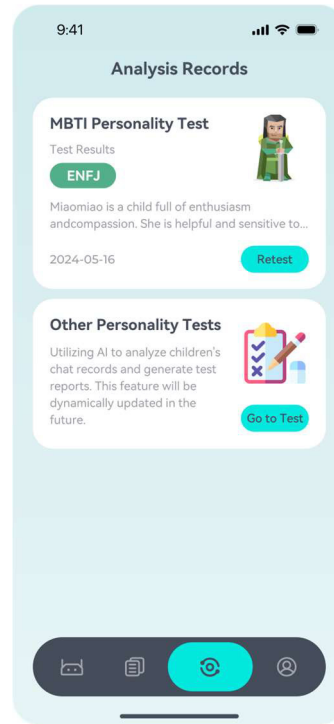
9:41

Analysis Records

MBTI Personality Test

Test Results

ENFJ

Miaomiao is a child full of enthusiasm andcompassion. She is helpful and sensitive to...

2024-05-16

Retest

Other Personality Tests

Utilizing AI to analyze children's chat records and generate test reports. This feature will be dynamically updated in the future.

Go to Test